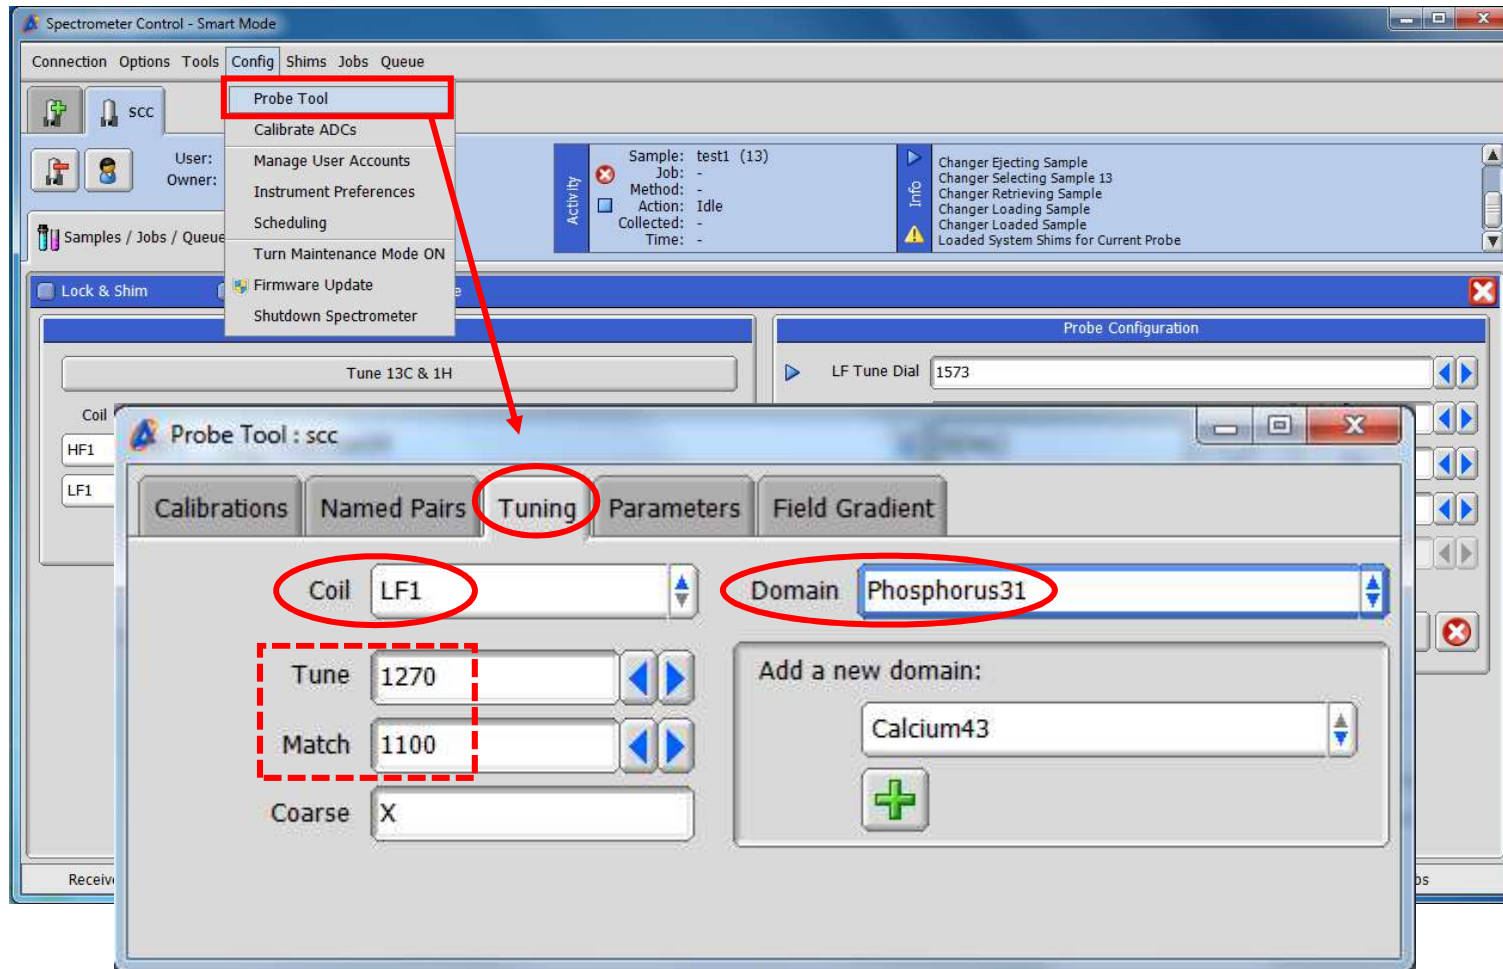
Spectrometer Control - Smart Mode

Connection Options Tools Config Shims Jobs Queue

scc

User:
Owner:

Samples / Jobs / Queue

Probe Tool
Calibrate ADCs
Manage User Accounts
Instrument Preferences
Scheduling
Turn Maintenance Mode ON
Firmware Update
Shutdown Spectrometer

Activity

Sample: test1 (13)
Job: -
Method: -
Action: Idle
Collected: -
Time: -

Info

Changer Ejecting Sample
Changer Selecting Sample 13
Changer Retrieving Sample
Changer Loading Sample
Changer Loaded Sample
Loaded System Shims for Current Probe

Lock & Shim

Tune 13C & 1H

Coil
HF1
LF1

Probe Configuration

LF Tune Dial 1573

Receiv

Probe Tool : scc

Calibrations | Named Pairs | Tuning | Parameters | Field Gradient

Coil LF1

Domain Phosphorus31

Tune 1270

Match 1100

Coarse X

Add a new domain:

Calcium43